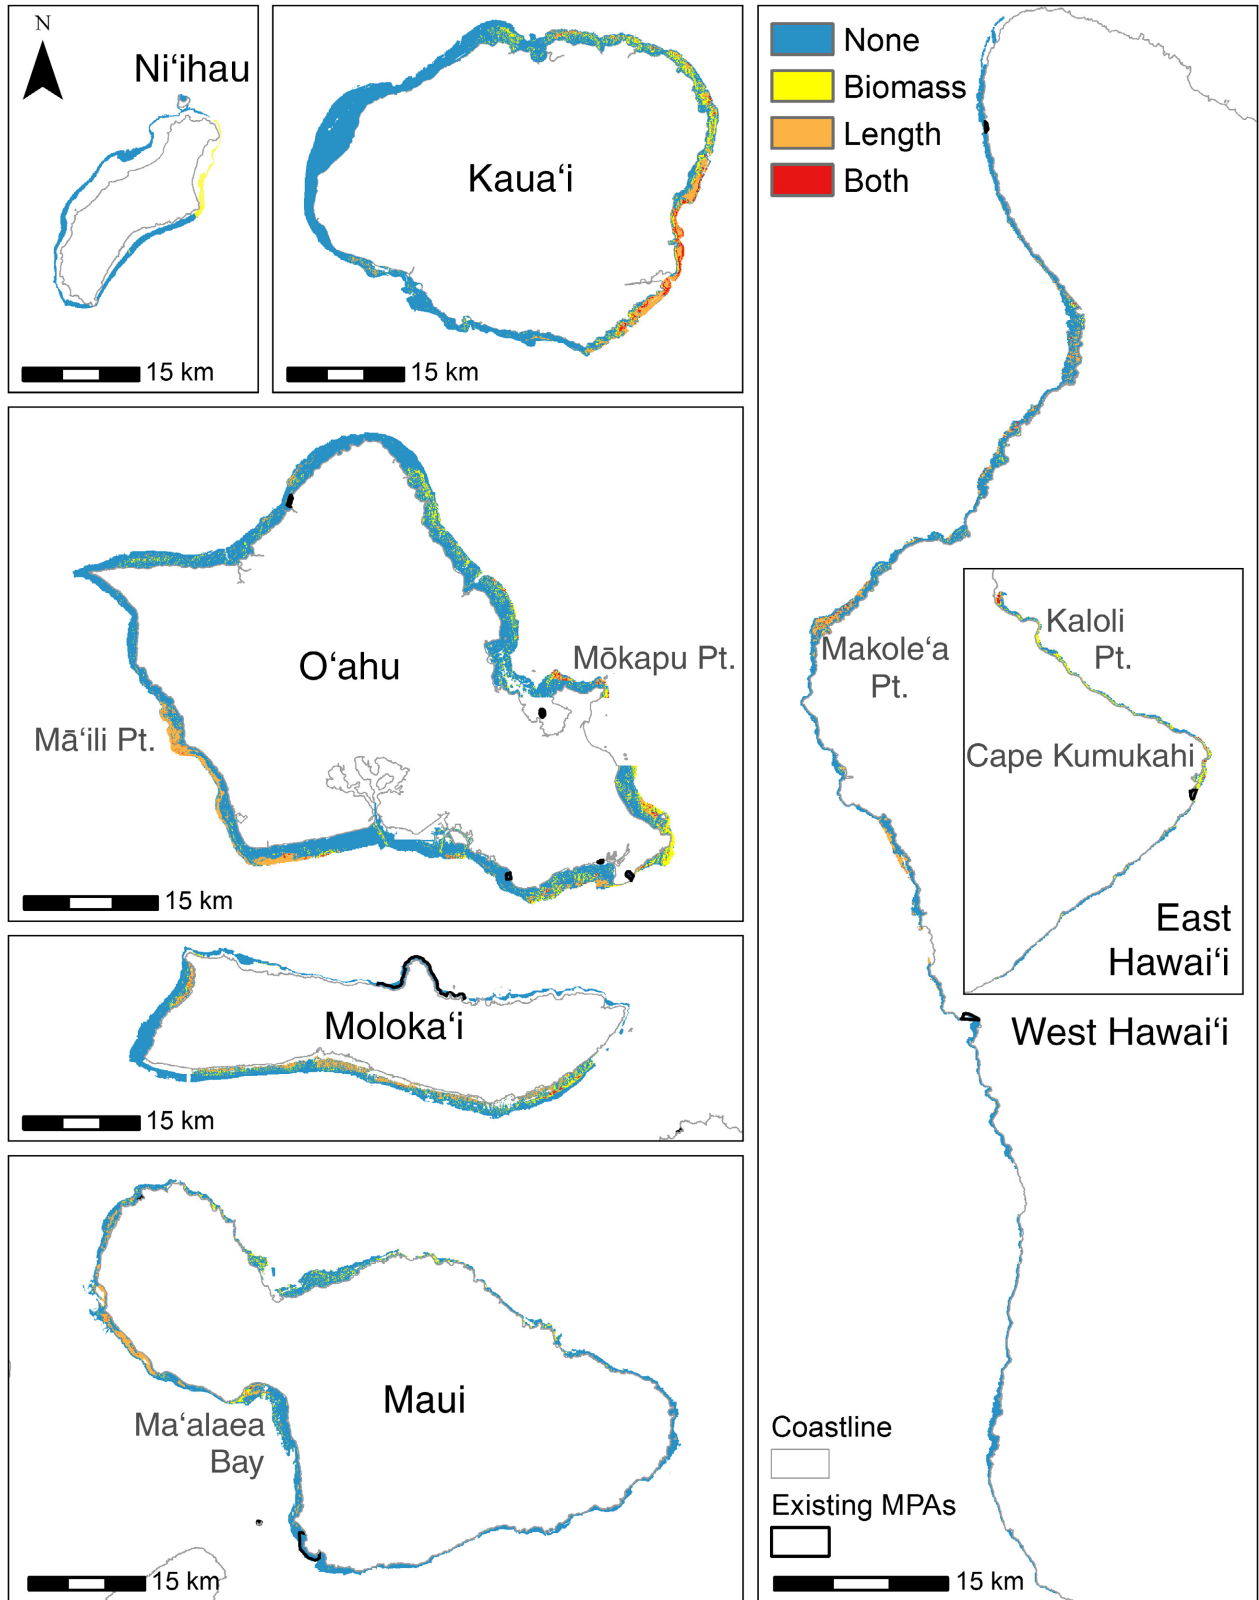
N

Niʻihau

15 km

Kauaʻi

15 km

None
Biomass
Length
Both

Oʻahu

Mōkapu Pt.

Māʻili Pt.

15 km

Molokaʻi

15 km

Maui

Maʻalaea Bay

15 km

Kaloli Pt.

Makoleʻa Pt.

Cape Kumukahi

East Hawaiʻi

West Hawaiʻi

Coastline

Existing MPAs

15 km